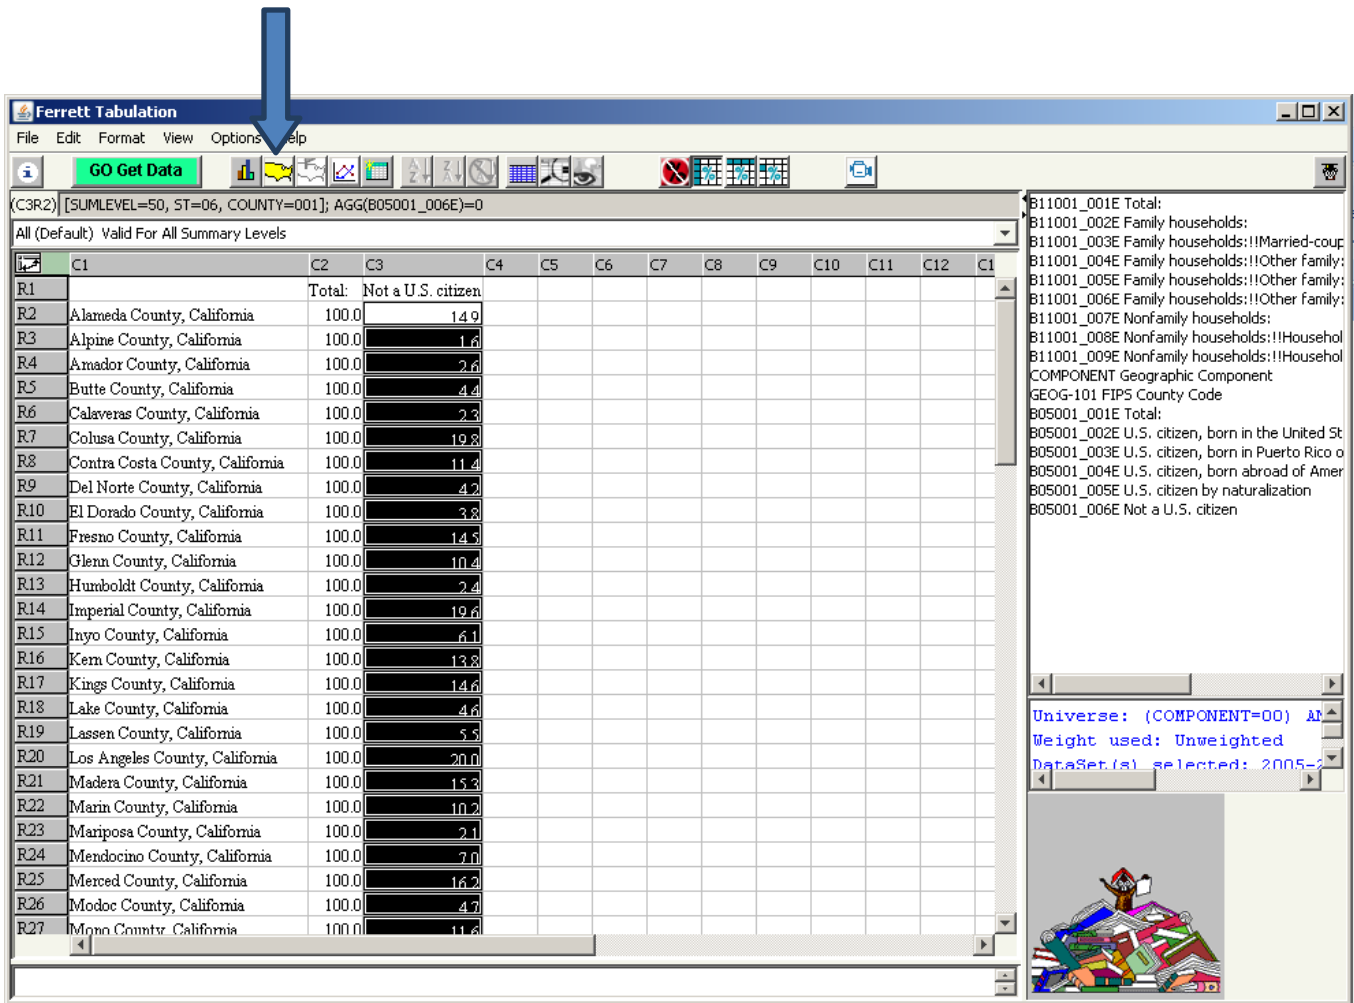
Ferrett Tabulation

File Edit Format View Options Help

GO Get Data

(C3R2) [SUMLEVEL=50, ST=06, COUNTY=001]; AGG(B05001_006E)=0

All (Default) Valid For All Summary Levels

| | C1 | C2 | C3 | C4 | C5 | C6 | C7 | C8 | C9 | C10 | C11 | C12 | C1 |
|---|---|---|---|---|---|---|---|---|---|---|---|---|---|
| R1 | | Total: | Not a U.S. citizen | | | | | | | | | | |
| R2 | Alameda County, California | 100.0 | 14.9 | | | | | | | | | | |
| R3 | Alpine County, California | 100.0 | 1.6 | | | | | | | | | | |
| R4 | Amador County, California | 100.0 | 2.6 | | | | | | | | | | |
| R5 | Butte County, California | 100.0 | 4.4 | | | | | | | | | | |
| R6 | Calaveras County, California | 100.0 | 2.3 | | | | | | | | | | |
| R7 | Colusa County, California | 100.0 | 19.8 | | | | | | | | | | |
| R8 | Contra Costa County, California | 100.0 | 11.4 | | | | | | | | | | |
| R9 | Del Norte County, California | 100.0 | 4.2 | | | | | | | | | | |
| R10 | El Dorado County, California | 100.0 | 3.8 | | | | | | | | | | |
| R11 | Fresno County, California | 100.0 | 14.5 | | | | | | | | | | |
| R12 | Glenn County, California | 100.0 | 10.4 | | | | | | | | | | |
| R13 | Humboldt County, California | 100.0 | 2.4 | | | | | | | | | | |
| R14 | Imperial County, California | 100.0 | 19.6 | | | | | | | | | | |
| R15 | Inyo County, California | 100.0 | 6.1 | | | | | | | | | | |
| R16 | Kern County, California | 100.0 | 13.8 | | | | | | | | | | |
| R17 | Kings County, California | 100.0 | 14.6 | | | | | | | | | | |
| R18 | Lake County, California | 100.0 | 4.6 | | | | | | | | | | |
| R19 | Lassen County, California | 100.0 | 5.5 | | | | | | | | | | |
| R20 | Los Angeles County, California | 100.0 | 20.0 | | | | | | | | | | |
| R21 | Madera County, California | 100.0 | 15.3 | | | | | | | | | | |
| R22 | Marin County, California | 100.0 | 10.2 | | | | | | | | | | |
| R23 | Mariposa County, California | 100.0 | 2.1 | | | | | | | | | | |
| R24 | Mendocino County, California | 100.0 | 7.0 | | | | | | | | | | |
| R25 | Merced County, California | 100.0 | 16.2 | | | | | | | | | | |
| R26 | Modoc County, California | 100.0 | 4.7 | | | | | | | | | | |
| R27 | Mono County, California | 100.0 | 11.6 | | | | | | | | | | |

B11001_001E Total:
B11001_002E Family households:
B11001_003E Family households:!!Married-coup
B11001_004E Family households:!!Other family:
B11001_005E Family households:!!Other family:
B11001_006E Family households:!!Other family:
B11001_007E Nonfamily households:
B11001_008E Nonfamily households:!!Househol
B11001_009E Nonfamily households:!!Househol
COMPONENT Geographic Component
GEOG-101 FIPS County Code
B05001_001E Total:
B05001_002E U.S. citizen, born in the United St
B05001_003E U.S. citizen, born in Puerto Rico o
B05001_004E U.S. citizen, born abroad of Amer
B05001_005E U.S. citizen by naturalization
B05001_006E Not a U.S. citizen

Universe: (COMPONENT=00) AN
Weight used: Unweighted
DataSet(s) selected: 2005-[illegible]